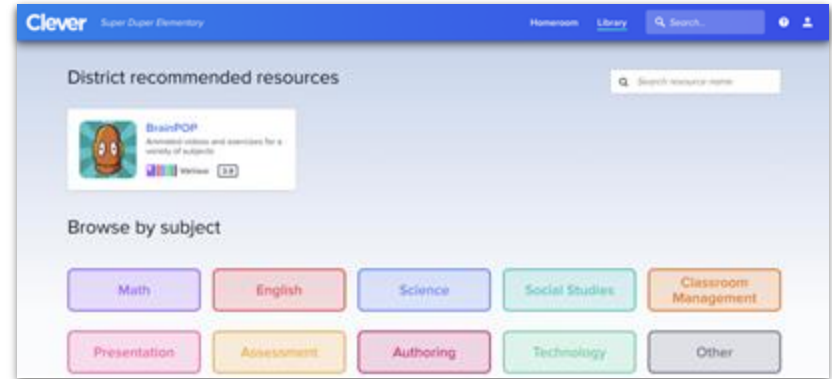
Clever Super Duper Elementary

Homeroom Library Search...

District recommended resources

Search resource name

BrainPOP
Animated videos and exercises for a variety of subjects
Various 3-8

Browse by subject

Math
English
Science
Social Studies
Classroom Management
Presentation
Assessment
Authoring
Technology
Other